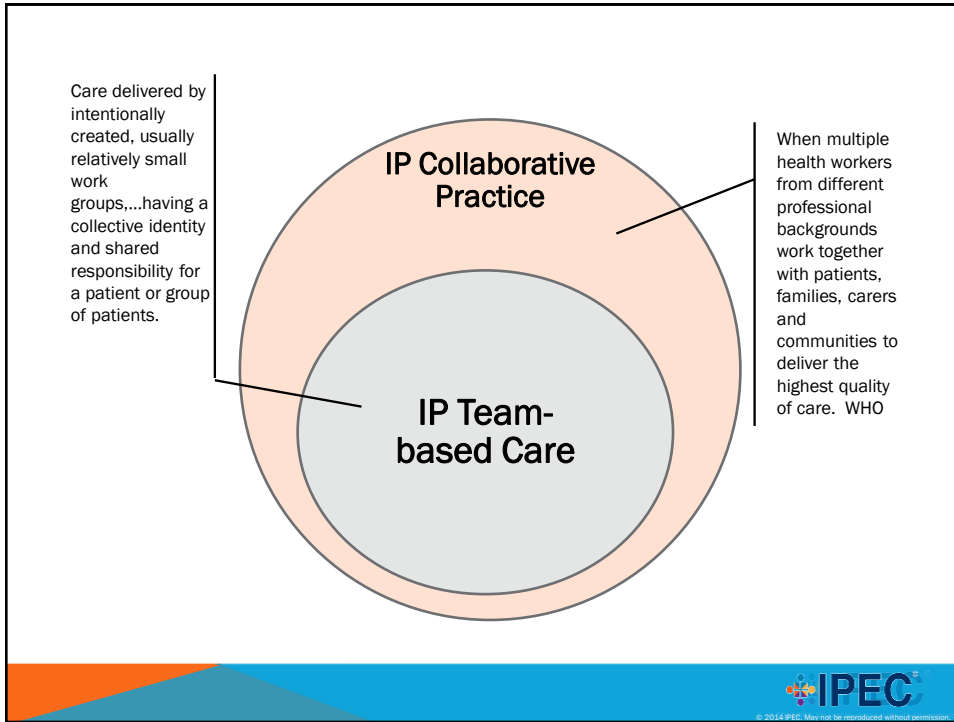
Care delivered by intentionally created, usually relatively small work groups,…having a collective identity and shared responsibility for a patient or group of patients.

IP Collaborative Practice

When multiple health workers from different professional backgrounds work together with patients, families, carers and communities to deliver the highest quality of care. WHO

IP Team-based Care

IPEC

© 2014 IPEC. May not be reproduced without permission.